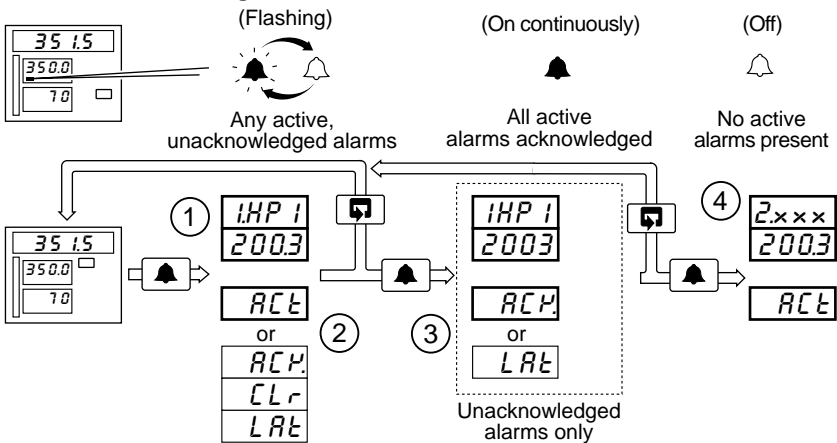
(Flashing)

(On continuously)

(Off)

351.5
350.0
70

Any active, unacknowledged alarms

All active alarms acknowledged

No active alarms present

351.5
350.0
70

1
1.HP1
200.3

ACt
or
ACK.
CLr
LAt

2

3

1HP1
2003

ACK.
or
LAt

Unacknowledged alarms only

4
2.xxx
200.3

ACt